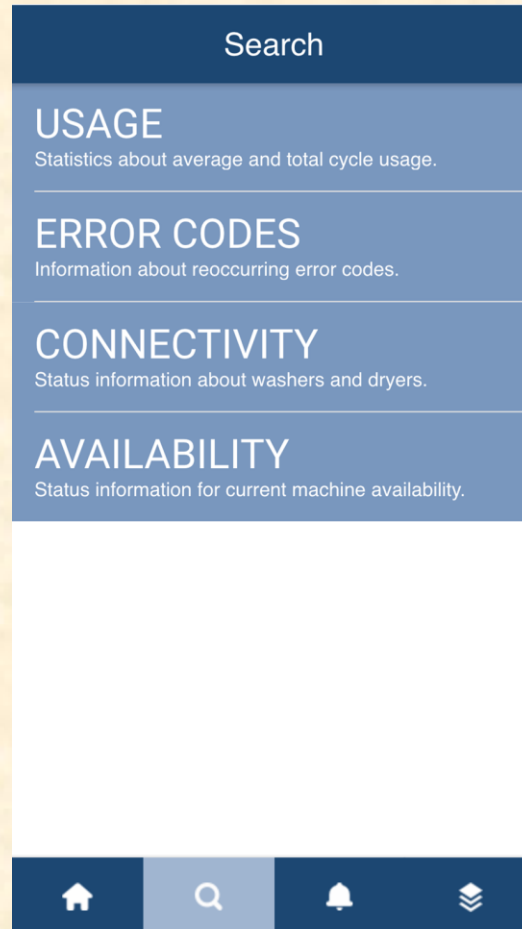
Search

USAGE
Statistics about average and total cycle usage.

ERROR CODES
Information about reoccurring error codes.

CONNECTIVITY
Status information about washers and dryers.

AVAILABILITY
Status information for current machine availability.